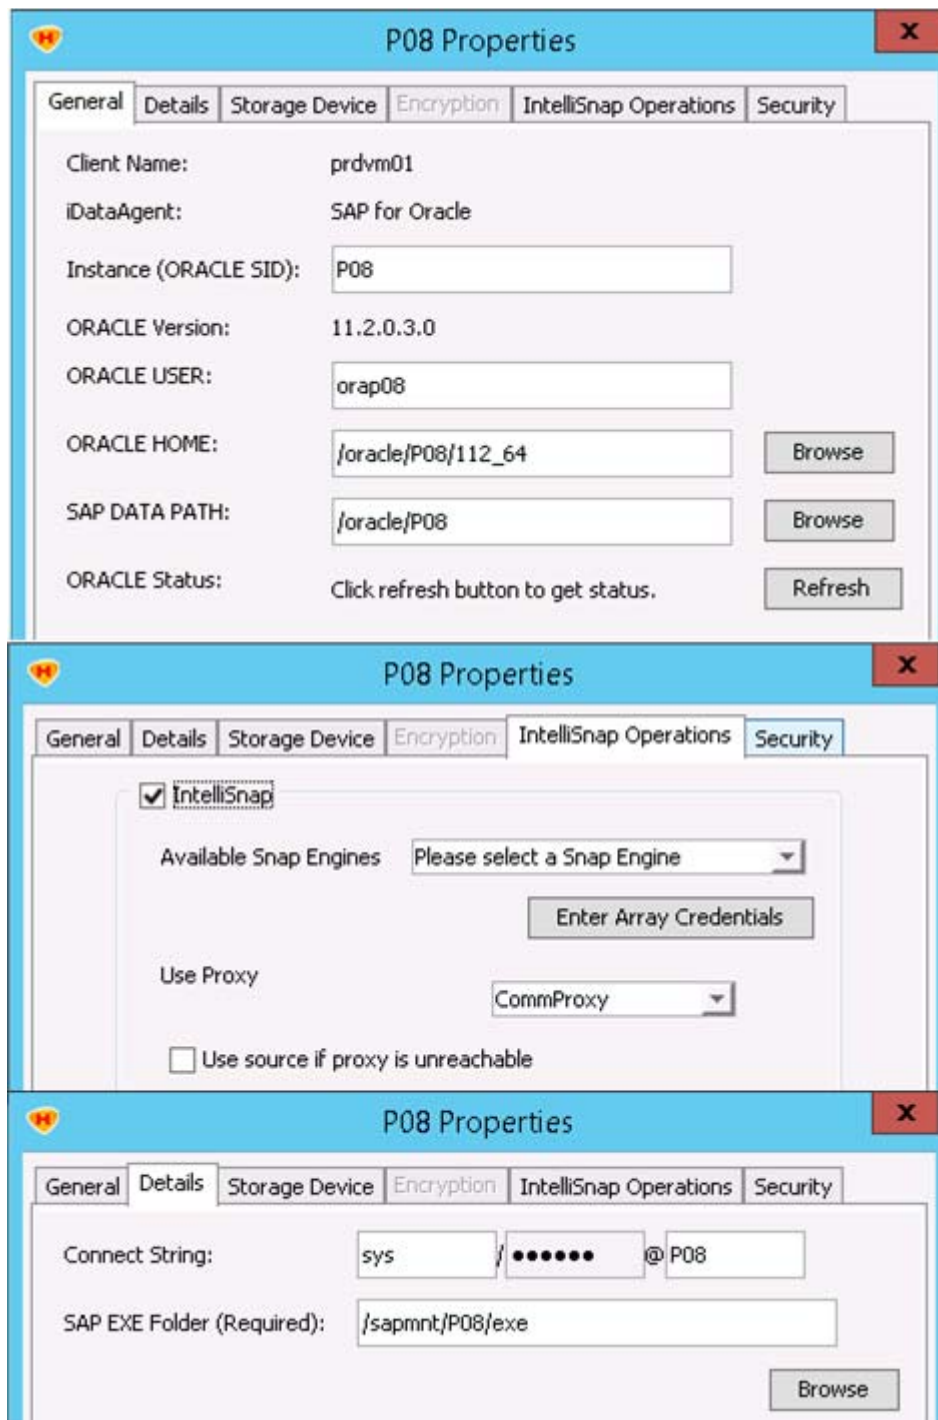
P08 Properties

x

General | Details | Storage Device | Encryption | IntelliSnap Operations | Security

Client Name: prdvm01

iDataAgent: SAP for Oracle

Instance (ORACLE SID): P08

ORACLE Version: 11.2.0.3.0

ORACLE USER: orap08

ORACLE HOME: /oracle/P08/112_64 Browse

SAP DATA PATH: /oracle/P08 Browse

ORACLE Status: Click refresh button to get status. Refresh

P08 Properties

x

General | Details | Storage Device | Encryption | IntelliSnap Operations | Security

IntelliSnap

Available Snap Engines Please select a Snap Engine

Enter Array Credentials

Use Proxy CommProxy

Use source if proxy is unreachable

P08 Properties

x

General | Details | Storage Device | Encryption | IntelliSnap Operations | Security

Connect String: sys / •••••• @ P08

SAP EXE Folder (Required): /sapmnt/P08/exe

Browse